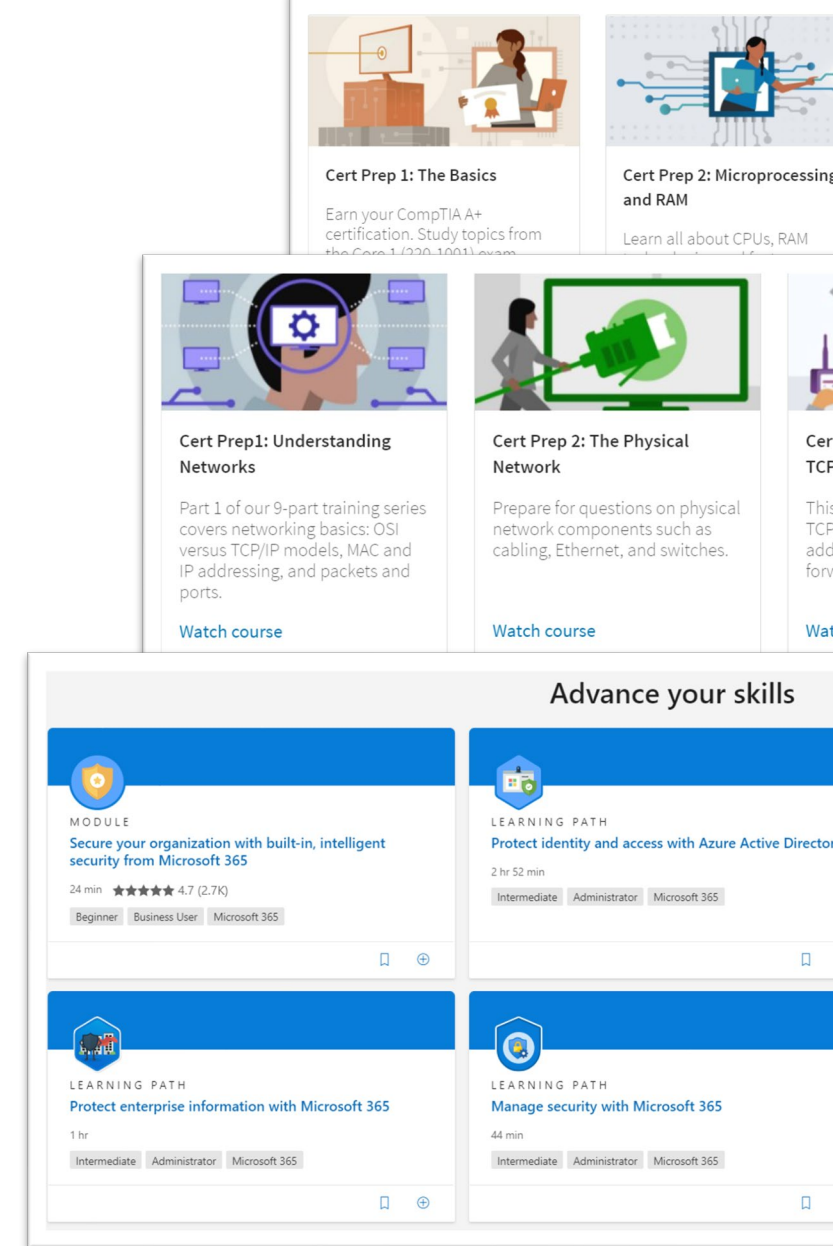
Cert Prep 1: The Basics

Earn your CompTIA A+ certification. Study topics from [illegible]

Cert Prep 2: Microprocessing and RAM

Learn all about CPUs, RAM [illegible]

Cert Prep1: Understanding Networks

Part 1 of our 9-part training series covers networking basics: OSI versus TCP/IP models, MAC and IP addressing, and packets and ports.

Watch course

Cert Prep 2: The Physical Network

Prepare for questions on physical network components such as cabling, Ethernet, and switches.

Watch course

Cer TCF

This TCP add forv

Wat

Advance your skills

MODULE
Secure your organization with built-in, intelligent security from Microsoft 365
24 min 4.7 (2.7K)
Beginner Business User Microsoft 365

LEARNING PATH
Protect identity and access with Azure Active Director
2 hr 52 min
Intermediate Administrator Microsoft 365

LEARNING PATH
Protect enterprise information with Microsoft 365
1 hr
Intermediate Administrator Microsoft 365

LEARNING PATH
Manage security with Microsoft 365
44 min
Intermediate Administrator Microsoft 365